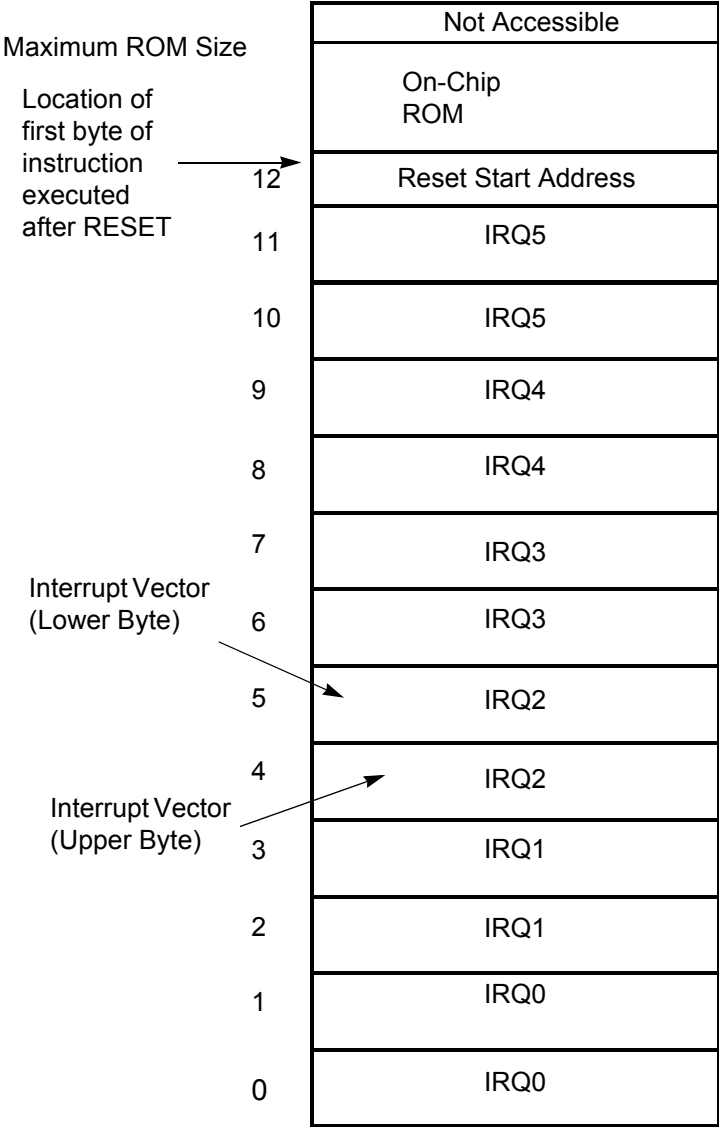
Not Accessible

Maximum ROM Size

On-Chip ROM

Location of first byte of instruction executed after RESET

12 Reset Start Address

11 IRQ5

10 IRQ5

9 IRQ4

8 IRQ4

7 IRQ3

Interrupt Vector (Lower Byte)

6 IRQ3

5 IRQ2

4 IRQ2

Interrupt Vector (Upper Byte)

3 IRQ1

2 IRQ1

1 IRQ0

0 IRQ0